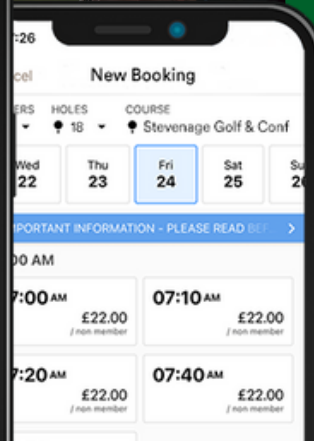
:26

cel New Booking

ERS HOLES COURSE
18 Stevenage Golf & Conf

Wed 22
Thu 23
Fri 24
Sat 25
Su 2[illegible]

PORTANT INFORMATION - PLEASE READ BE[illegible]

0 AM

7:00 AM
£22.00
/ non member

07:10 AM
£22.00
/ non member

7:20 AM
£22.00
/ non member

07:40 AM
£22.00
/ non member